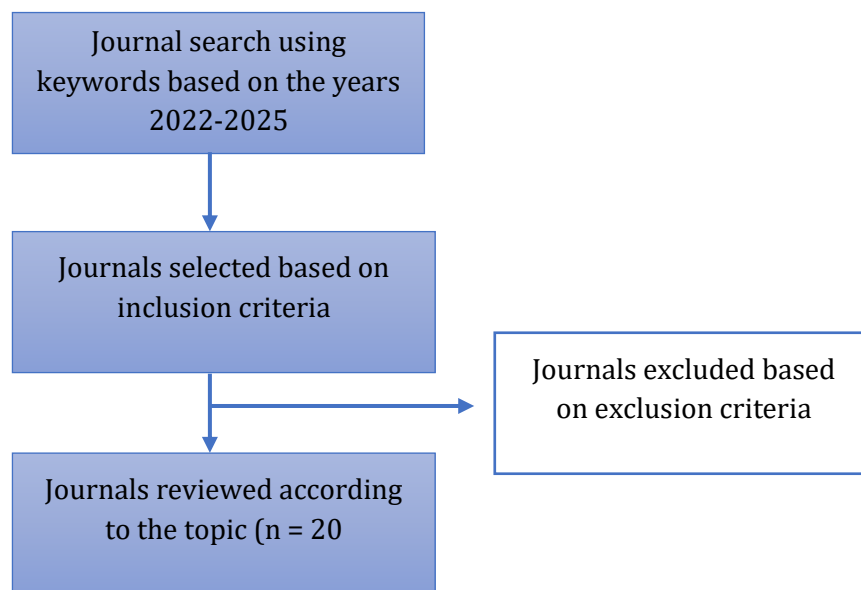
Journal search using keywords based on the years 2022-2025

Journals selected based on inclusion criteria

Journals excluded based on exclusion criteria

Journals reviewed according to the topic (n = 20